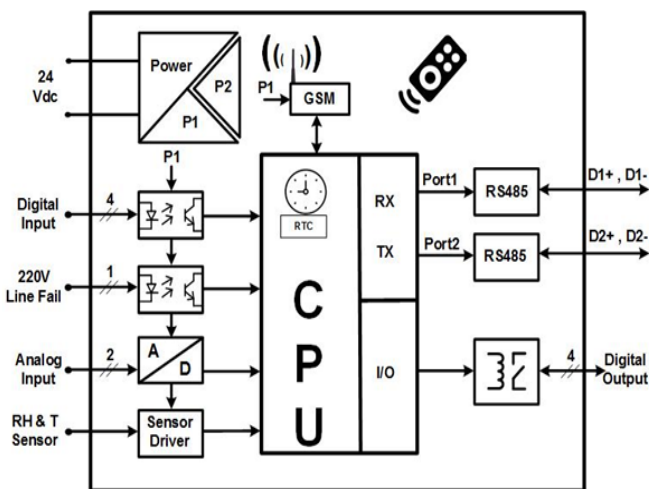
24
Vdc

Power
P2
P1

P1
GSM

P1

Digital
Input
4

220V
Line Fail
1

Analog
Input
2

A
D

RH & T
Sensor

Sensor
Driver

RTC

C
P
U

RX
TX

I/O

Port1
Port2

RS485
RS485

D1+ , D1-
D2+ , D2-

4
Digital
Output